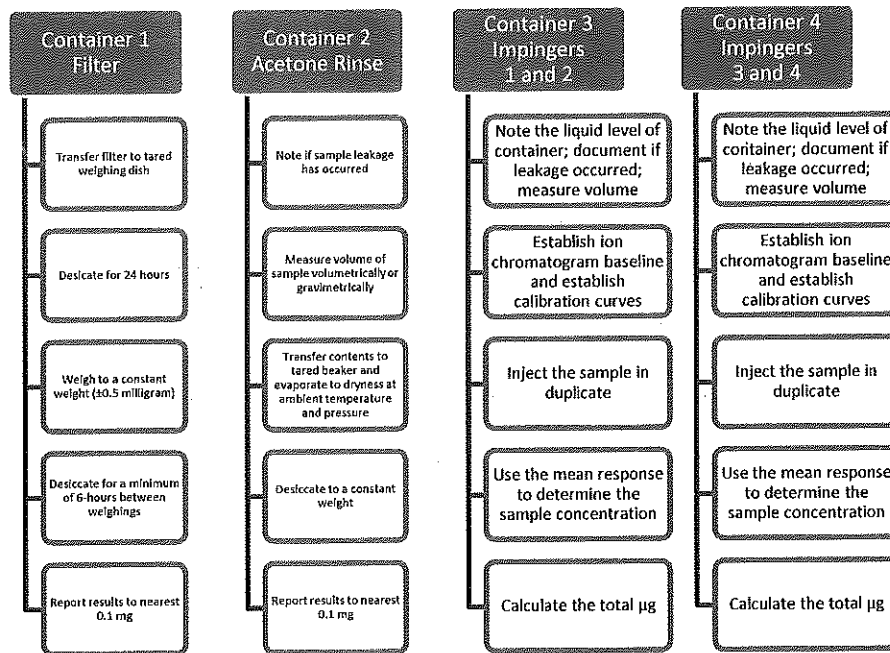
Container 1
Filter

Transfer filter to tared weighing dish

Desicate for 24 hours

Weigh to a constant weight (±0.5 milligram)

Desiccate for a minimum of 6-hours between weighings

Report results to nearest 0.1 mg

Container 2
Acetone Rinse

Note if sample leakage has occurred

Measure volume of sample volumetrically or gravimetrically

Transfer contents to tared beaker and evaporate to dryness at ambient temperature and pressure

Desiccate to a constant weight

Report results to nearest 0.1 mg

Container 3
Impingers
1 and 2

Note the liquid level of container; document if leakage occurred; measure volume

Establish ion chromatogram baseline and establish calibration curves

Inject the sample in duplicate

Use the mean response to determine the sample concentration

Calculate the total µg

Container 4
Impingers
3 and 4

Note the liquid level of container; document if leakage occurred; measure volume

Establish ion chromatogram baseline and establish calibration curves

Inject the sample in duplicate

Use the mean response to determine the sample concentration

Calculate the total µg